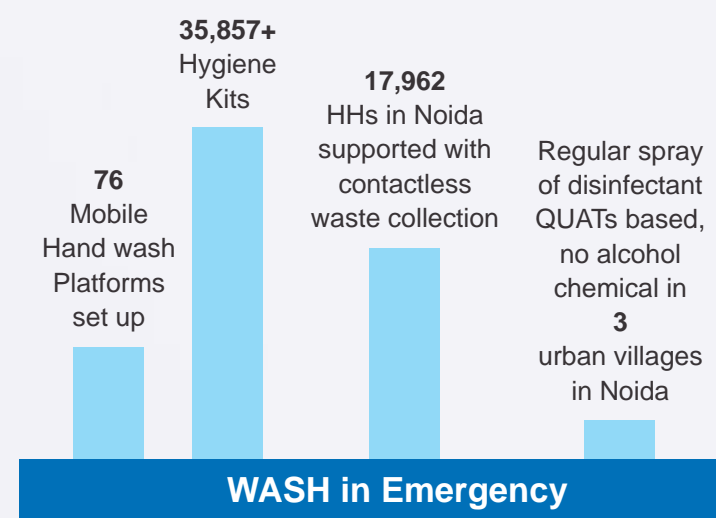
**76**
Mobile Hand wash Platforms set up

**35,857+**
Hygiene Kits

**17,962**
HHs in Noida supported with contactless waste collection

Regular spray of disinfectant QUATs based, no alcohol chemical in
**3**
urban villages in Noida

**WASH in Emergency**